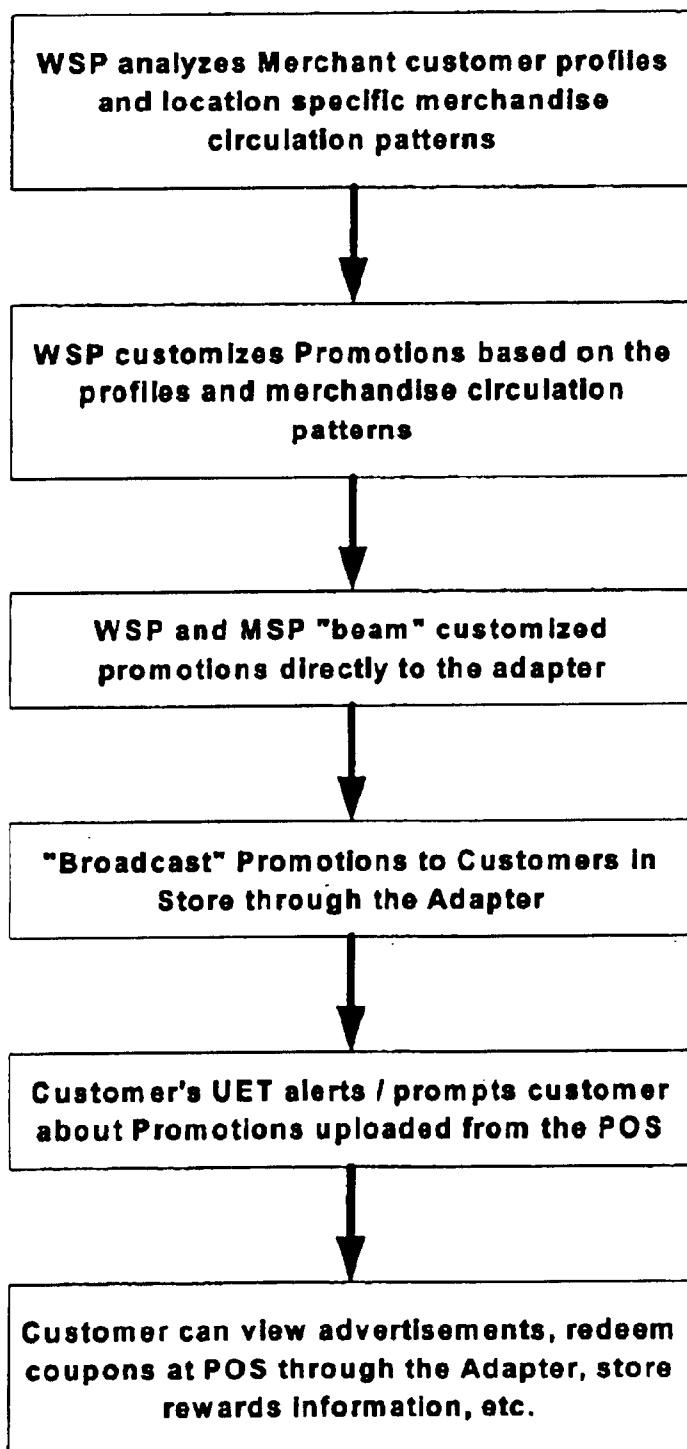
WSP analyzes Merchant customer profiles and location specific merchandise circulation patterns

WSP customizes Promotions based on the profiles and merchandise circulation patterns

WSP and MSP "beam" customized promotions directly to the adapter

"Broadcast" Promotions to Customers in Store through the Adapter

Customer's UET alerts / prompts customer about Promotions uploaded from the POS

Customer can view advertisements, redeem coupons at POS through the Adapter, store rewards information, etc.